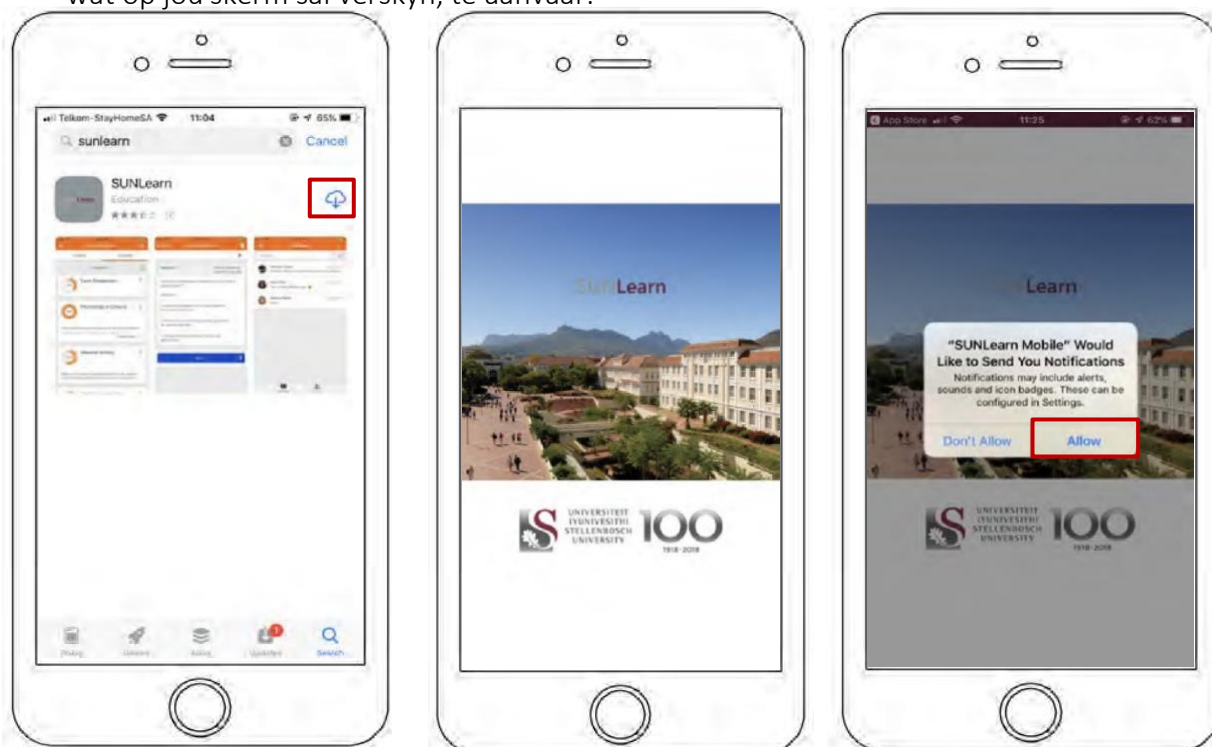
wat op jou skerm sal verskyn, te aanvaar.

Telkom-StayHomeSA 11:04 65%

sunlearn Cancel

SUNLearn
Education

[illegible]

SUNLearn

UNIVERSITEIT
IYUNIVESITHI
STELLENBOSCH
UNIVERSITY

100
1918 · 2018

App Store 11:25 62%

Learn

"SUNLearn Mobile" Would Like to Send You Notifications
Notifications may include alerts, sounds and icon badges. These can be configured in Settings.

Don't Allow
Allow

UNIVERSITEIT
IYUNIVESITHI
STELLENBOSCH
UNIVERSITY

100
1918 · 2018